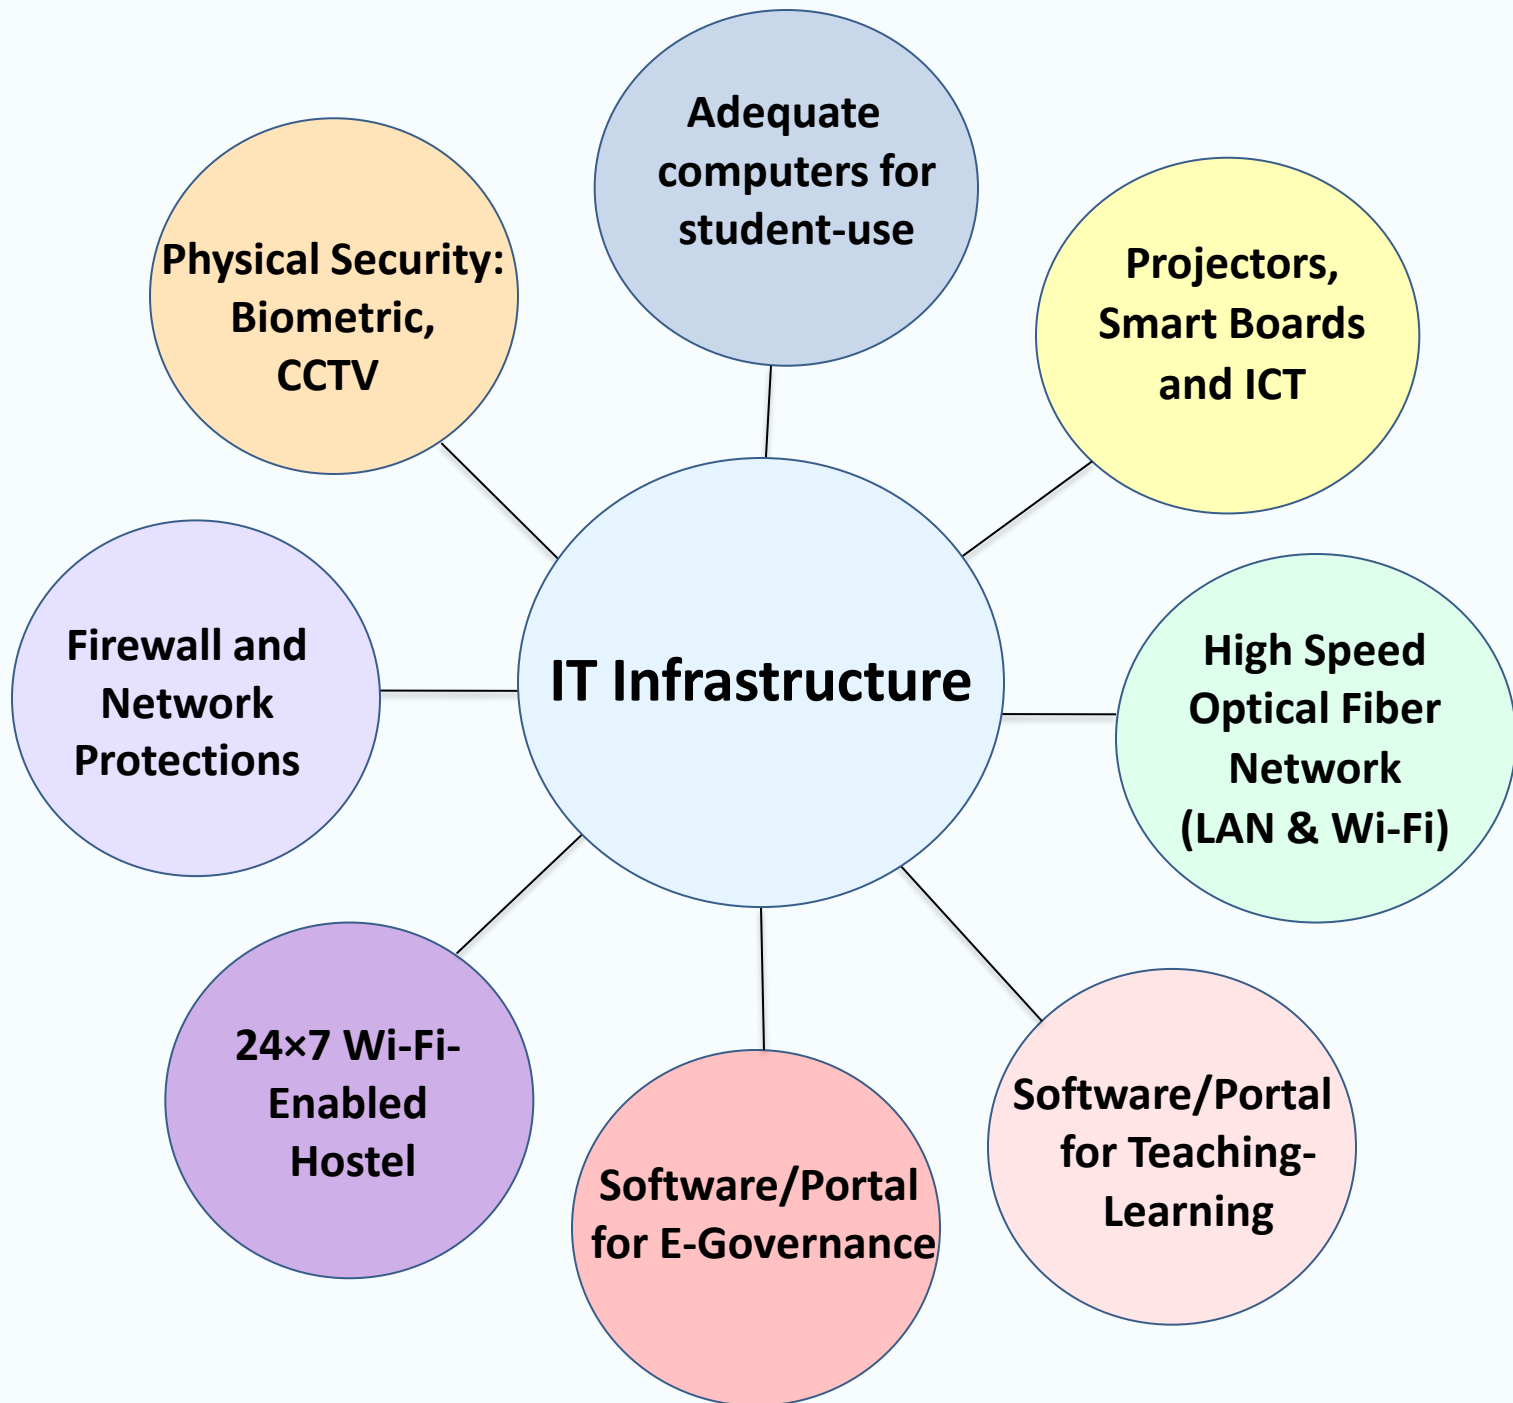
IT Infrastructure

Adequate computers for student-use

Projectors, Smart Boards and ICT

High Speed Optical Fiber Network (LAN & Wi-Fi)

Software/Portal for Teaching-Learning

Software/Portal for E-Governance

24×7 Wi-Fi-Enabled Hostel

Firewall and Network Protections

Physical Security: Biometric, CCTV